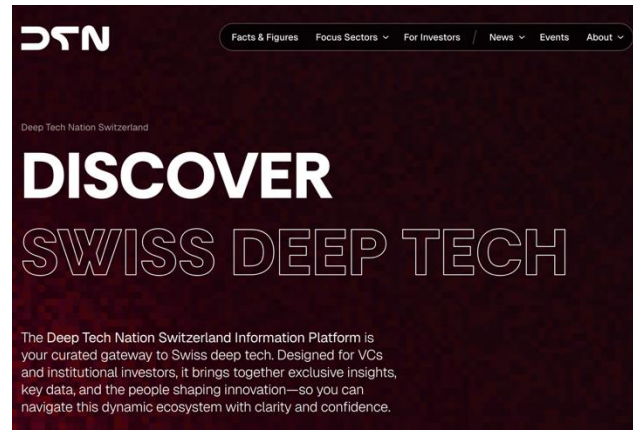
DSN

Facts & Figures Focus Sectors For Investors News Events About

Deep Tech Nation Switzerland

DISCOVER
SWISS DEEP TECH

The Deep Tech Nation Switzerland Information Platform is your curated gateway to Swiss deep tech. Designed for VCs and institutional investors, it brings together exclusive insights, key data, and the people shaping innovation—so you can navigate this dynamic ecosystem with clarity and confidence.